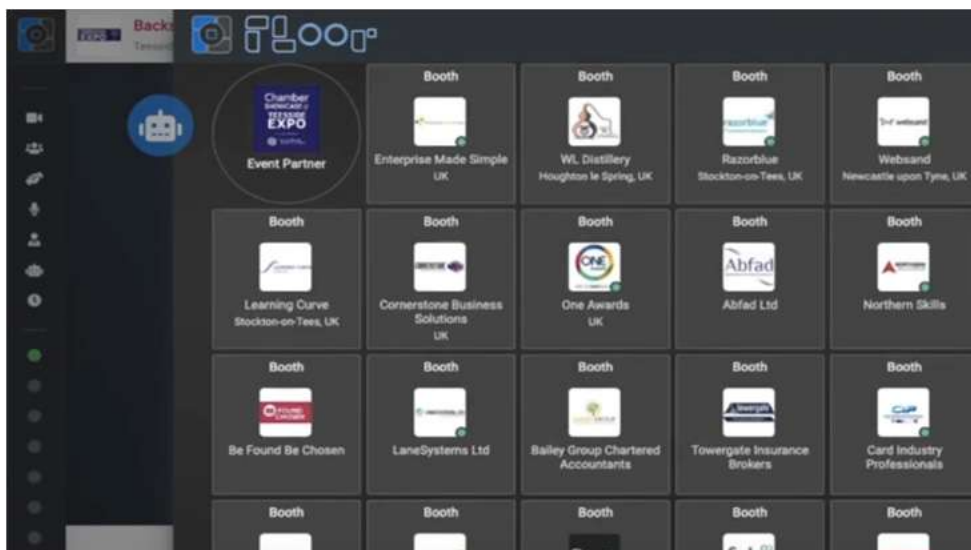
Back Teess

floor

Chamber SHOWCASE TEESSIDE EXPO

Event Partner

Booth
Enterprise Made Simple
UK

Booth
WL Distillery
Houghton le Spring, UK

Booth
razorblue
Razorblue
Stockton-on-Tees, UK

Booth
websand
Websand
Newcastle upon Tyne, UK

Booth
Learning Curve
Stockton-on-Tees, UK

Booth
Cornerstone Business Solutions
UK

Booth
ONE
One Awards
UK

Booth
Abfad
Abfad Ltd

Booth
Northern Skills

Booth
Be Found Be Chosen

Booth
LaneSystems Ltd

Booth
Bailey Group Chartered Accountants

Booth
Towergate
Towergate Insurance Brokers

Booth
CIP
Card Industry Professionals

Booth

Booth

Booth

Booth

Booth